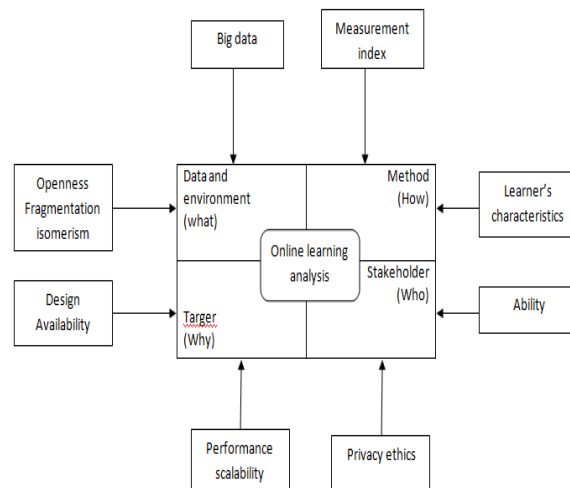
Big data

Measurement index

Openness Fragmentation isomerism

Data and environment (what)

Method (How)

Learner's characteristics

Online learning analysis

Design Availability

Targer (Why)

Stakeholder (Who)

Ability

Performance scalability

Privacy ethics